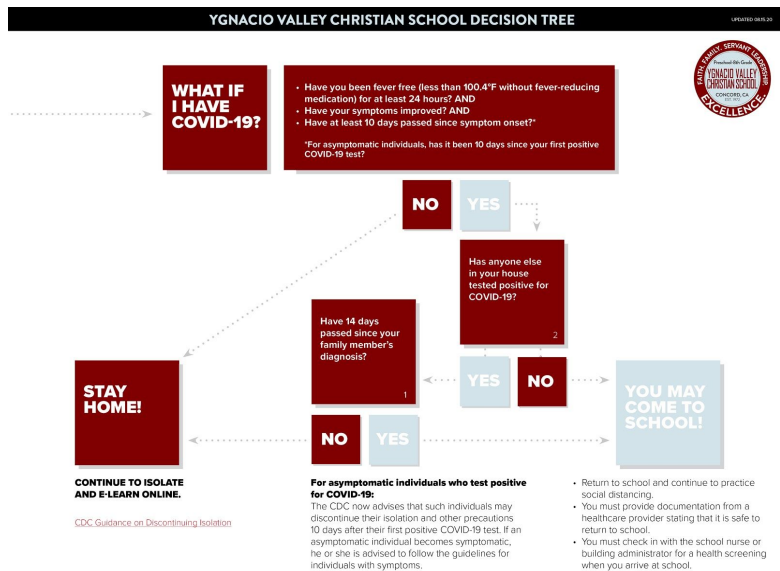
YGNACIO VALLEY CHRISTIAN SCHOOL DECISION TREE

UPDATED 08.15.20

FAITH, FAMILY, SERVANT LEADERSHIP
Preschool-8th Grade
YGNACIO VALLEY CHRISTIAN SCHOOL
CONCORD, CA
EST. 1972
EXCELLENCE

WHAT IF I HAVE COVID-19?

• Have you been fever free (less than 100.4°F without fever-reducing medication) for at least 24 hours? AND
• Have your symptoms improved? AND
• Have at least 10 days passed since symptom onset?*

*For asymptomatic individuals, has it been 10 days since your first positive COVID-19 test?

NO

YES

Has anyone else in your house tested positive for COVID-19?

2

Have 14 days passed since your family member's diagnosis?

1

YES

NO

STAY HOME!

NO

YES

YOU MAY COME TO SCHOOL!

CONTINUE TO ISOLATE AND E-LEARN ONLINE.

CDC Guidance on Discontinuing Isolation

For asymptomatic individuals who test positive for COVID-19:
The CDC now advises that such individuals may discontinue their isolation and other precautions 10 days after their first positive COVID-19 test. If an asymptomatic individual becomes symptomatic, he or she is advised to follow the guidelines for individuals with symptoms.

• Return to school and continue to practice social distancing.
• You must provide documentation from a healthcare provider stating that it is safe to return to school.
• You must check in with the school nurse or building administrator for a health screening when you arrive at school.